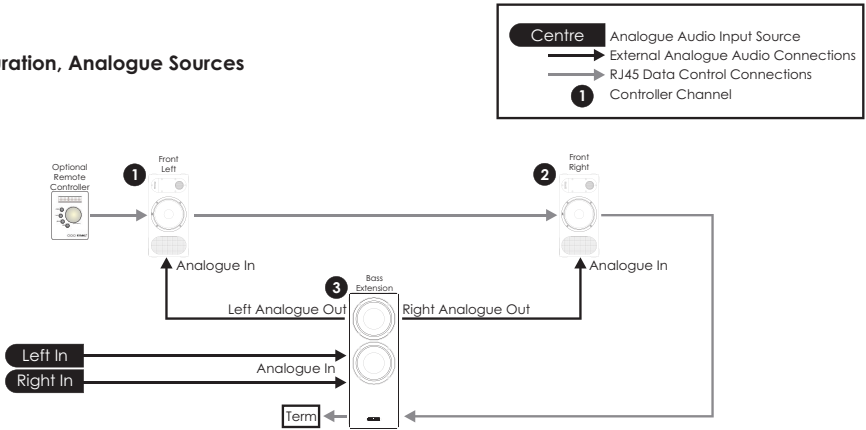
ration, Analogue Sources

Centre Analogue Audio Input Source
External Analogue Audio Connections
RJ45 Data Control Connections
1 Controller Channel

Optional Remote Controller

1 Front Left

2 Front Right

Analogue In

Analogue In

3 Bass Extension

Left Analogue Out

Right Analogue Out

Left In

Right In

Analogue In

Term